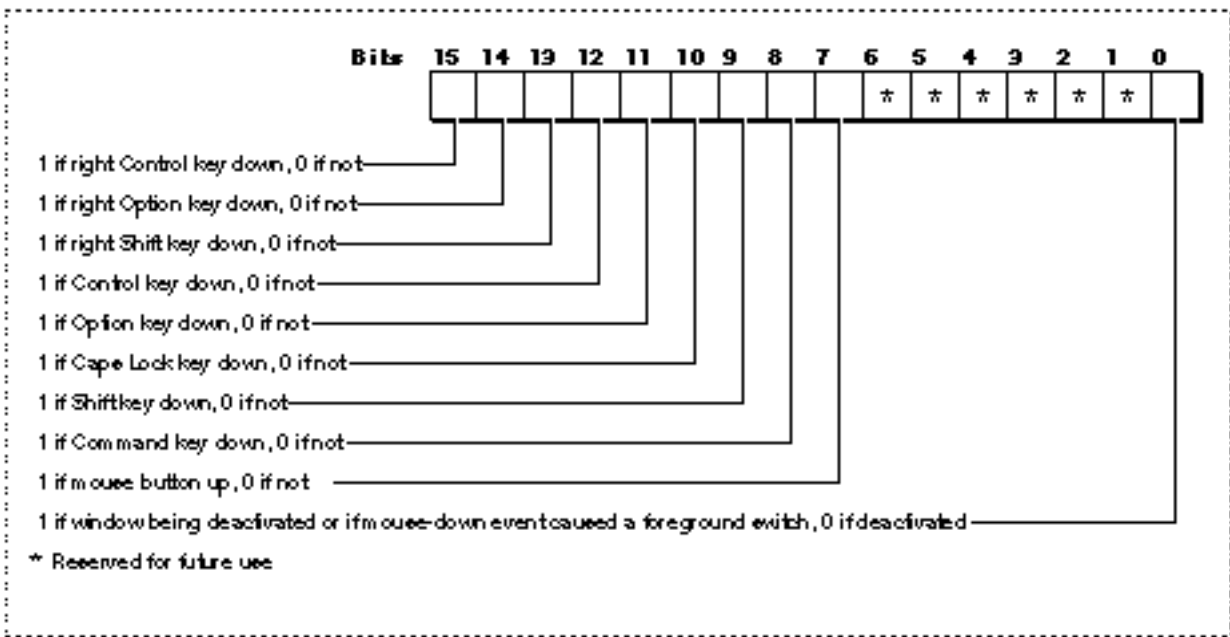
Bits 15 14 13 12 11 10 9 8 7 6 5 4 3 2 1 0

| | | | | | | | | | * | * | * | * | * | * | |
|---|---|---|---|---|---|---|---|---|---|---|---|---|---|---|---|

1 if right Control key down, 0 if not

1 if right Option key down, 0 if not

1 if right Shift key down, 0 ifnot

1 if Control key down, 0 ifnot

1 if Option key down, 0 if not

1 if Caps Lock key down, 0 ifnot

1 if Shiftkey down, 0 ifnot

1 if Command key down, 0 ifnot

1 if mouse button up, 0 if not

1 if window being deactivated or if mouse-down event caused a foreground switch, 0 if deactivated

* Reserved for future use